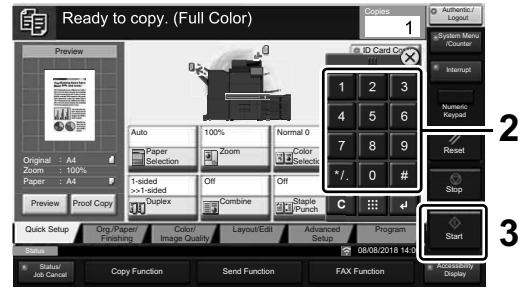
Ready to copy. (Full Color)

Copies
1

Authentic./ Logout

System Menu /Counter

Interrupt

Numeric Keypad

Reset

Stop

Start

Preview

Original : A4
Zoom : 100%
Paper : A4

Preview

Proof Copy

ID Card Co

Auto
Paper Selection

100%
Zoom

Normal 0
Color Selectio

1-sided >>1-sided
Duplex

Off
Combine

Off
Staple /Punch

1 2 3
4 5 6
7 8 9
*/. 0 #
C

Quick Setup

Org./Paper/ Finishing

Color/ Image Quality

Layout/Edit

Advanced Setup

Program

Status

08/08/2018 14:0

Status/ Job Cancel

Copy Function

Send Function

FAX Function

Accessibility Display

2

3